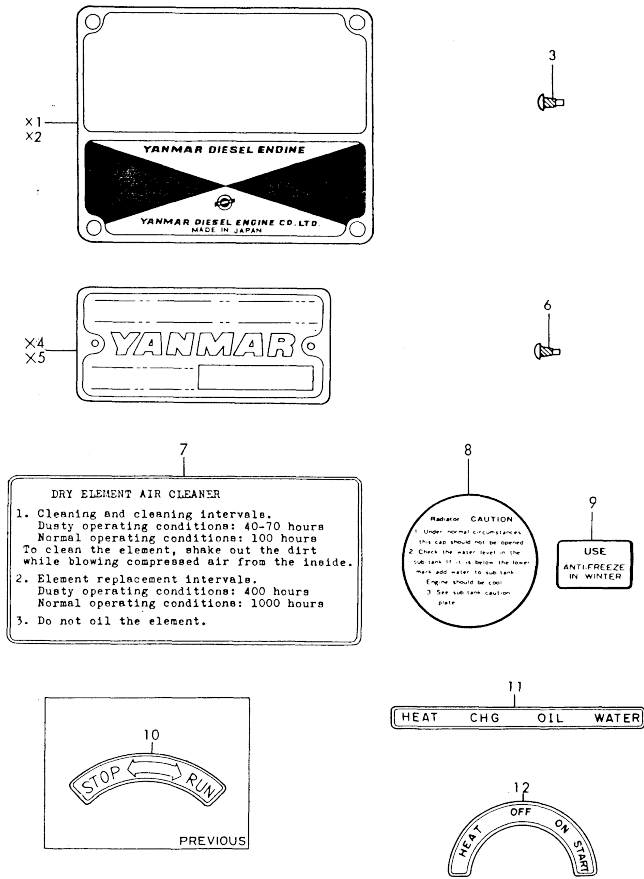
×1
×2

YANMAR DIESEL ENDINE

YANMAR DIESEL ENGINE CO.,LTD.
MADE IN JAPAN

3

×4
×5

YANMAR

6

7

DRY ELEMENT AIR CLEANER

1. Cleaning and cleaning intervals.
Dusty operating conditions: 40-70 hours
Normal operating conditions: 100 hours
To clean the element, shake out the dirt while blowing compressed air from the inside.
2. Element replacement intervals.
Dusty operating conditions: 400 hours
Normal operating conditions: 1000 hours
3. Do not oil the element.

8

Radiator CAUTION
1. Under normal circumstances this cap should not be opened.
2. Check the water level in the sub tank. If it is below the lower mark add water to sub tank. Engine should be cool.
3. See sub tank caution plate.

9

USE
ANTI-FREEZE
IN WINTER

10

STOP RUN

PREVIOUS

11

HEAT CHG OIL WATER

12

HEAT OFF ON START